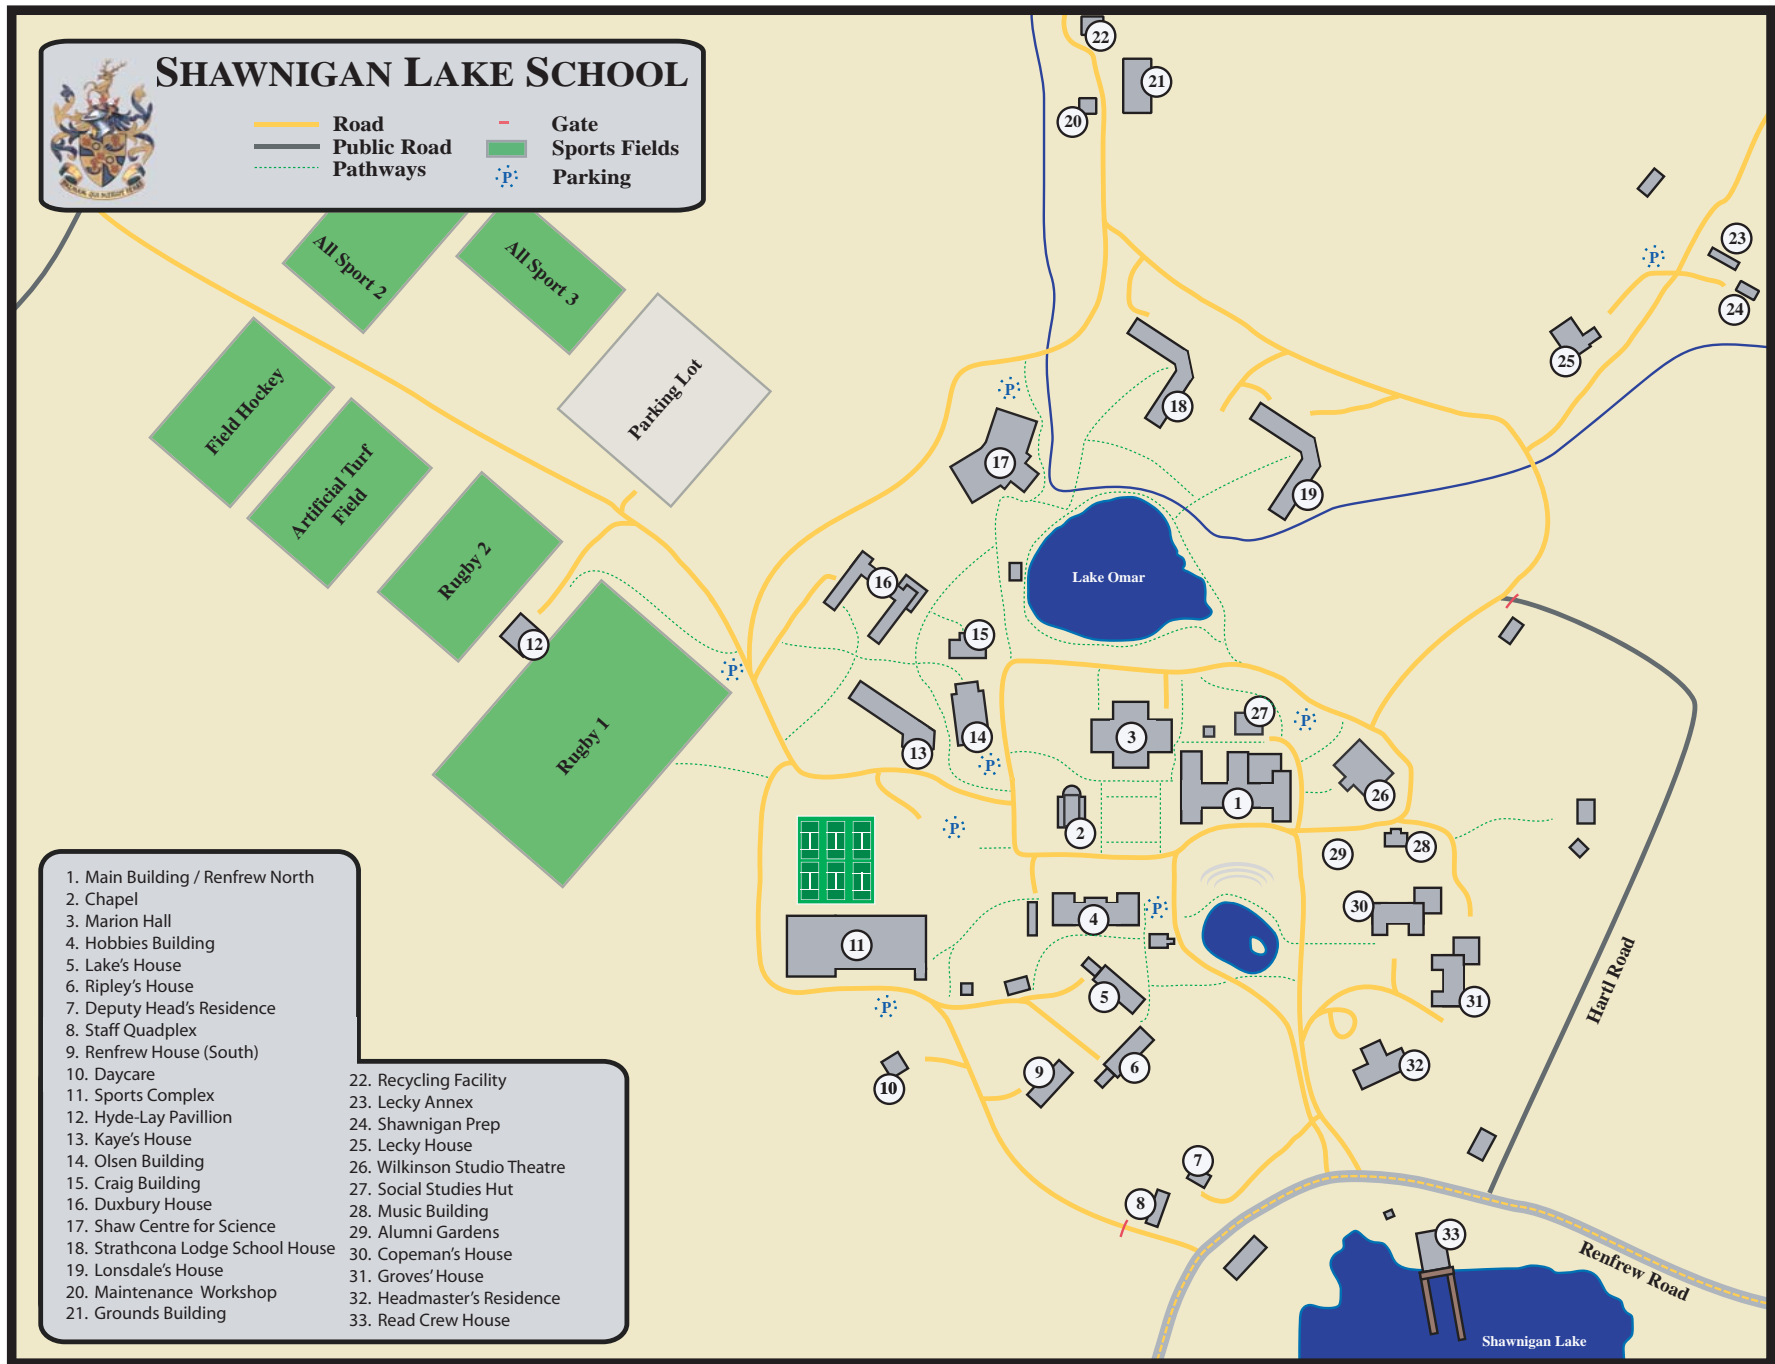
SHAWNIGAN LAKE SCHOOL

Road
Public Road
Pathways
Gate
Sports Fields
P Parking

All Sport 2
All Sport 3
Parking Lot
Field Hockey
Artificial Turf Field
Rugby 2
Rugby 1
Lake Omar
Hartl Road
Renfrew Road
Shawnigan Lake

22 21 20 23 24 25 18 19 17 16 15 12 13 14 3 27 26 1 2 28 29 30 4 11 5 31 10 9 6 32 7 8 33

1. Main Building / Renfrew North
2. Chapel
3. Marion Hall
4. Hobbies Building
5. Lake's House
6. Ripley's House
7. Deputy Head's Residence
8. Staff Quadplex
9. Renfrew House (South)
10. Daycare
11. Sports Complex
12. Hyde-Lay Pavillion
13. Kaye's House
14. Olsen Building
15. Craig Building
16. Duxbury House
17. Shaw Centre for Science
18. Strathcona Lodge School House
19. Lonsdale's House
20. Maintenance Workshop
21. Grounds Building

22. Recycling Facility
23. Lecky Annex
24. Shawnigan Prep
25. Lecky House
26. Wilkinson Studio Theatre
27. Social Studies Hut
28. Music Building
29. Alumni Gardens
30. Copeman's House
31. Groves' House
32. Headmaster's Residence
33. Read Crew House